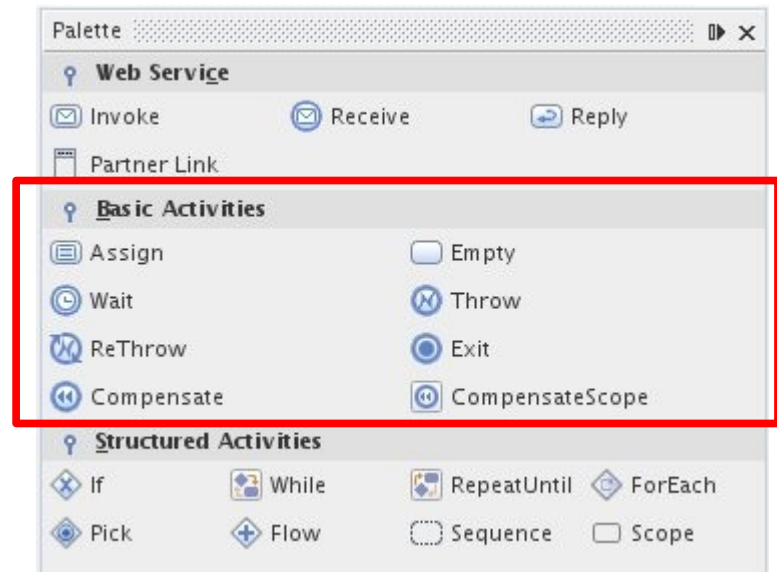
Palette

Web Service

Invoke Receive Reply

Partner Link

Basic Activities

Assign Empty

Wait Throw

ReThrow Exit

Compensate CompensateScope

Structured Activities

If While RepeatUntil ForEach

Pick Flow Sequence Scope